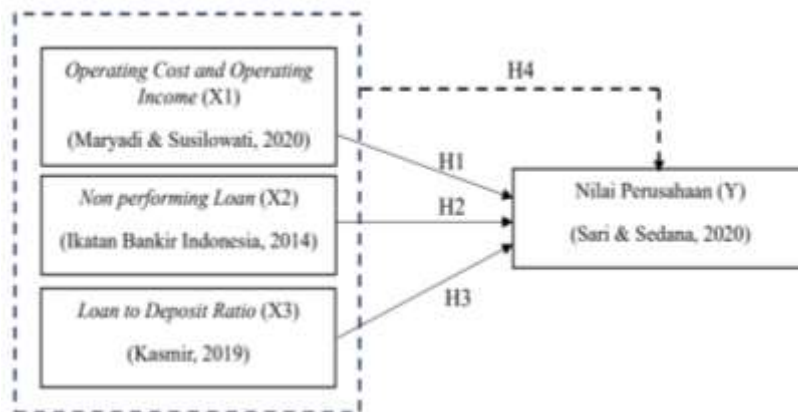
Operating Cost and Operating Income (X1)

(Maryadi & Susilowati, 2020)

Non performing Loan (X2)

(Ikatan Bankir Indonesia, 2014)

Loan to Deposit Ratio (X3)

(Kasmir, 2019)

H4

H1

H2

H3

Nilai Perusahaan (Y)

(Sari & Sedana, 2020)